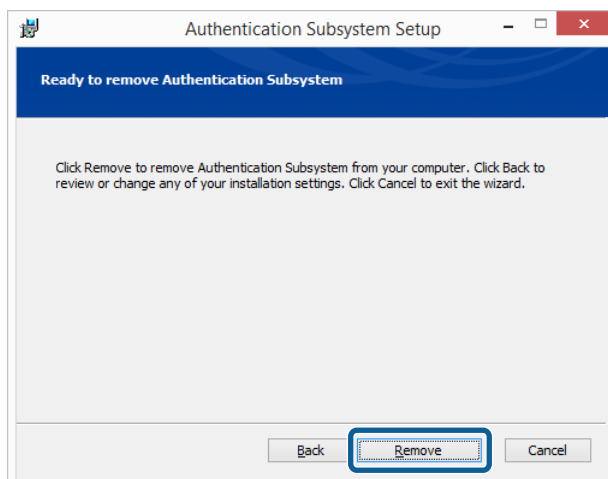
Authentication Subsystem Setup

Ready to remove Authentication Subsystem

Click Remove to remove Authentication Subsystem from your computer. Click Back to review or change any of your installation settings. Click Cancel to exit the wizard.

Back

Remove

Cancel